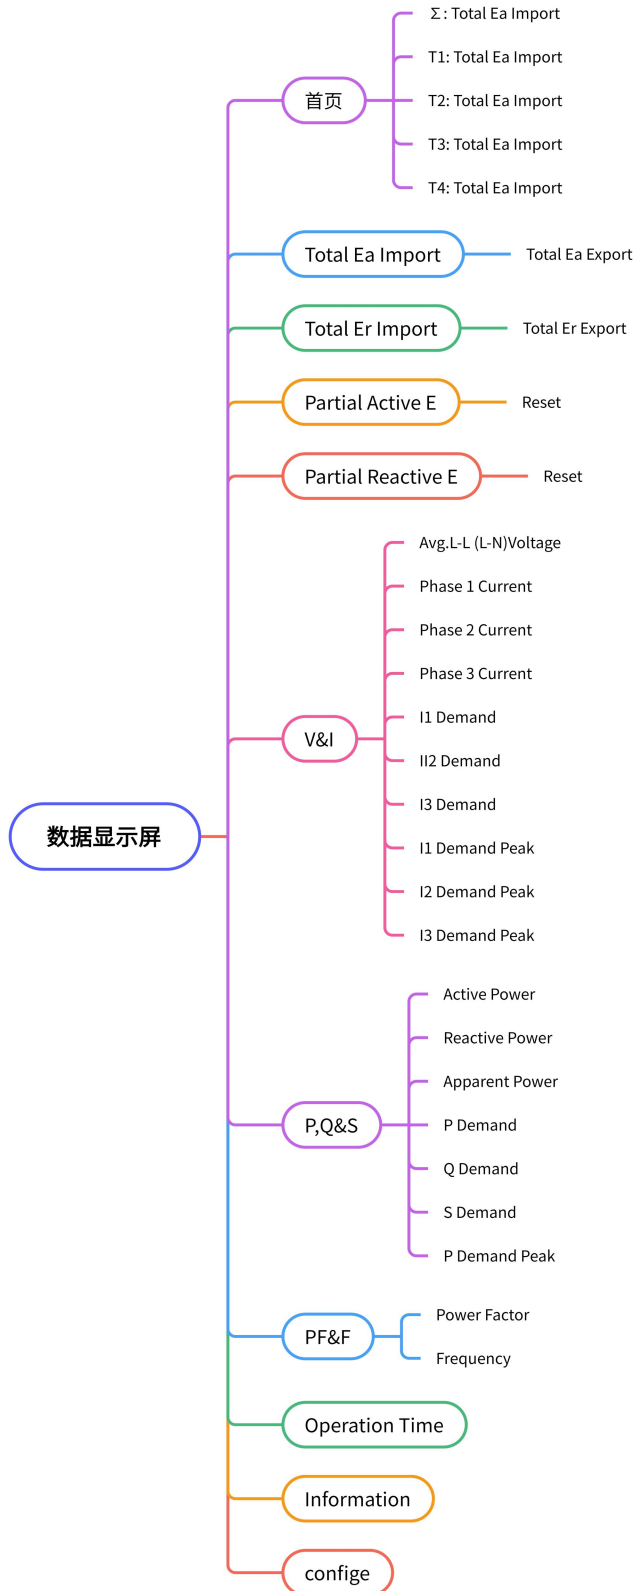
数据显示屏

首页
Σ: Total Ea Import
T1: Total Ea Import
T2: Total Ea Import
T3: Total Ea Import
T4: Total Ea Import

Total Ea Import
Total Ea Export

Total Er Import
Total Er Export

Partial Active E
Reset

Partial Reactive E
Reset

V&I
Avg.L-L (L-N)Voltage
Phase 1 Current
Phase 2 Current
Phase 3 Current
I1 Demand
II2 Demand
I3 Demand
I1 Demand Peak
I2 Demand Peak
I3 Demand Peak

P,Q&S
Active Power
Reactive Power
Apparent Power
P Demand
Q Demand
S Demand
P Demand Peak

PF&F
Power Factor
Frequency

Operation Time

Information

confige